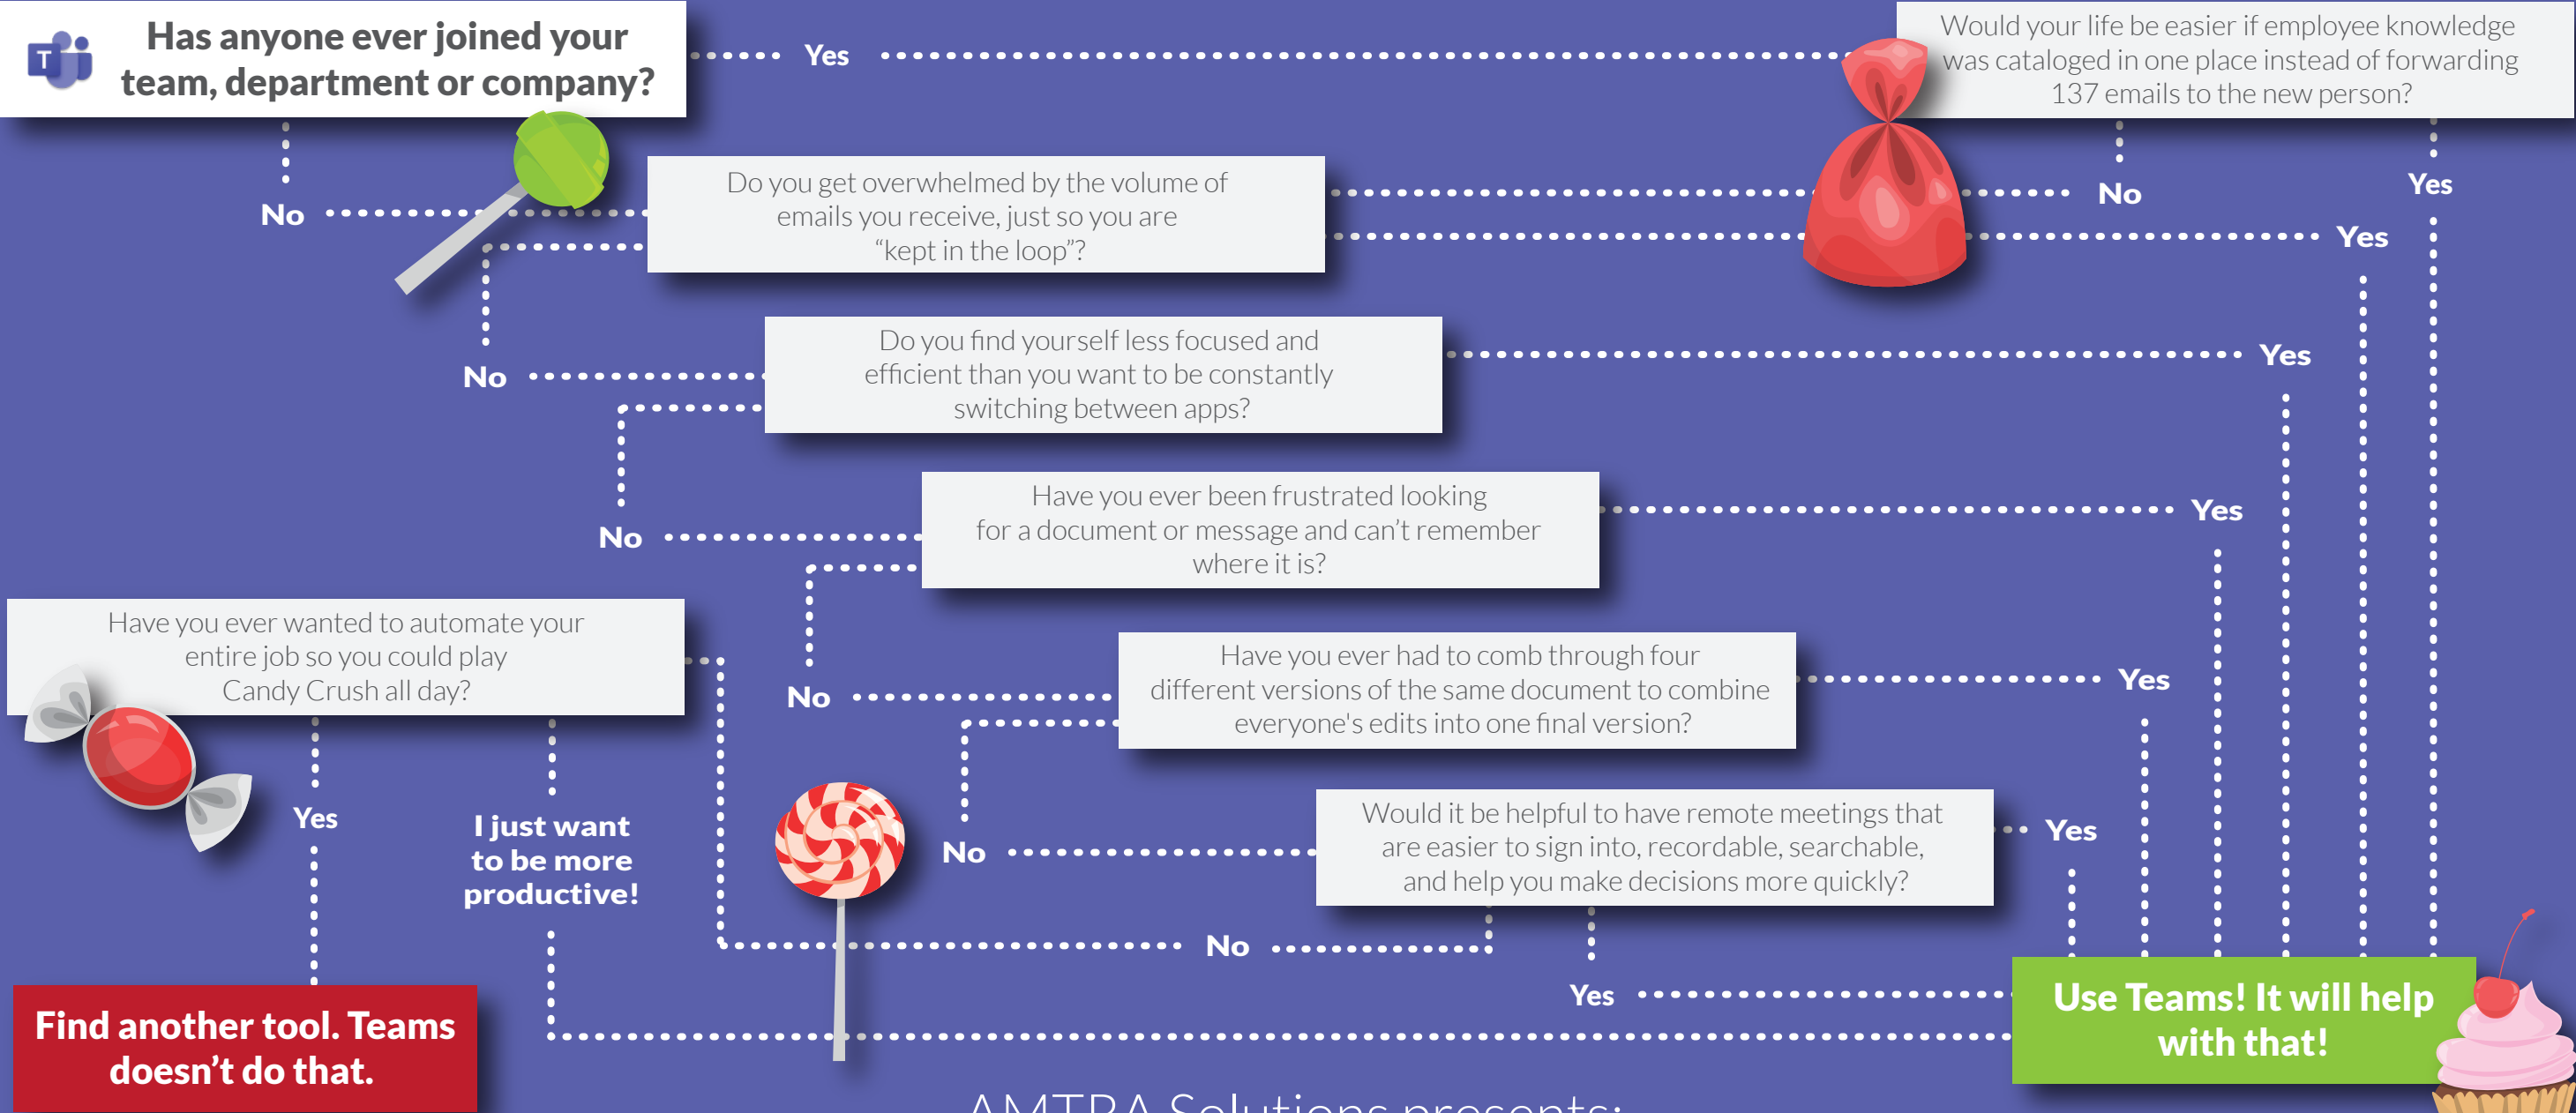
Has anyone ever joined your team, department or company?

Yes

Would your life be easier if employee knowledge was cataloged in one place instead of forwarding 137 emails to the new person?

No

Do you get overwhelmed by the volume of emails you receive, just so you are "kept in the loop"?

No

Yes

Yes

No

Do you find yourself less focused and efficient than you want to be constantly switching between apps?

Yes

No

Have you ever been frustrated looking for a document or message and can't remember where it is?

Yes

Have you ever wanted to automate your entire job so you could play Candy Crush all day?

No

Have you ever had to comb through four different versions of the same document to combine everyone's edits into one final version?

Yes

Yes

I just want to be more productive!

No

Would it be helpful to have remote meetings that are easier to sign into, recordable, searchable, and help you make decisions more quickly?

Yes

No

Yes

Find another tool. Teams doesn't do that.

Use Teams! It will help with that!

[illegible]